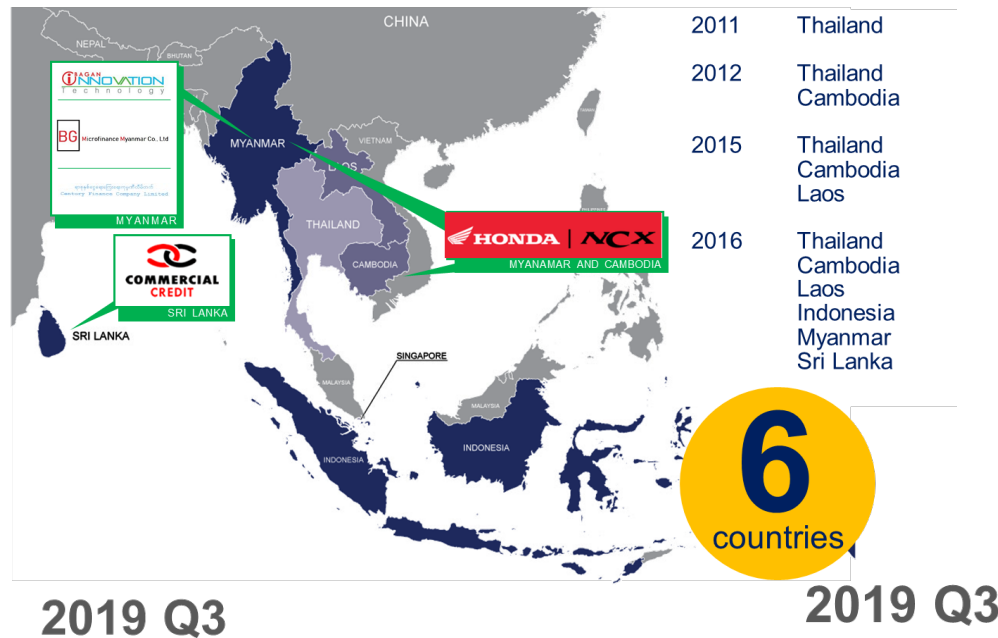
CHINA

NEPAL

BHUTAN

BAGAN INNOVATION Technology

BG Microfinance Myanmar Co., Ltd

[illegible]
Century Finance Company Limited

MYANMAR

MYANMAR

VIETNAM

LAOS

THAILAND

CAMBODIA

HONDA | NCX

MYANAMAR AND CAMBODIA

COMMERCIAL CREDIT

SRI LANKA

SRI LANKA

SINGAPORE

MALAYSIA

MALAYSIA

INDONESIA

INDONESIA

2011 Thailand

2012 Thailand
Cambodia

2015 Thailand
Cambodia
Laos

2016 Thailand
Cambodia
Laos
Indonesia
Myanmar
Sri Lanka

6
countries

2019 Q3

2019 Q3